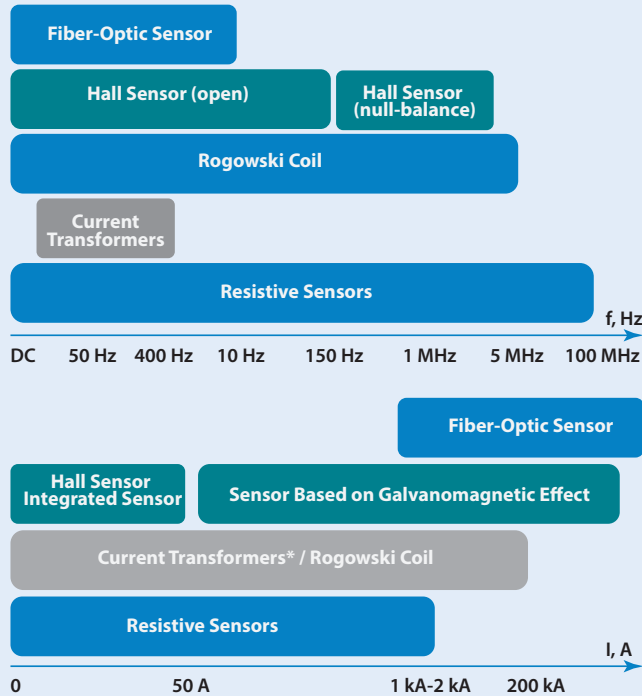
Fiber-Optic Sensor

Hall Sensor (open)

Hall Sensor (null-balance)

Rogowski Coil

Current Transformers

Resistive Sensors

f, Hz

DC 50 Hz 400 Hz 10 Hz 150 Hz 1 MHz 5 MHz 100 MHz

Fiber-Optic Sensor

Hall Sensor Integrated Sensor

Sensor Based on Galvanomagnetic Effect

Current Transformers* / Rogowski Coil

Resistive Sensors

I, A

0 50 A 1 kA-2 kA 200 kA